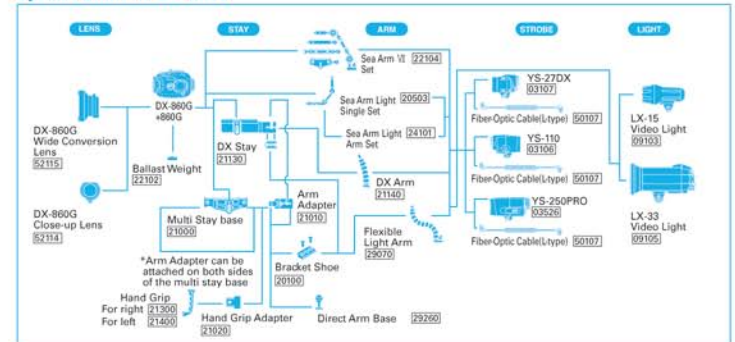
LENS
STAY
ARM
STROBE
LIGHT

DX-860G Wide Conversion Lens
52115

DX-860G Close-up Lens
52114

DX-860G +860G

Ballast Weight
22102

DX Stay
21130

Multi Stay base
21000

*Arm Adapter can be attached on both sides of the multi stay base

Hand Grip
For right 21300
For left 21400

Hand Grip Adapter
21020

Arm Adapter
21010

Bracket Shoe
20100

Direct Arm Base 29260

Sea Arm Ⅶ Set
22104

Sea Arm Light Single Set
20503

Sea Arm Light Arm Set
24101

DX Arm
21140

Flexible Light Arm
29070

YS-27DX
03107
Fiber-Optic Cable(L-type) 50107

YS-110
03106
Fiber-Optic Cable(L-type) 50107

YS-250PRO
03526
Fiber-Optic Cable(L-type) 50107

LX-15 Video Light
09103

LX-33 Video Light
09105